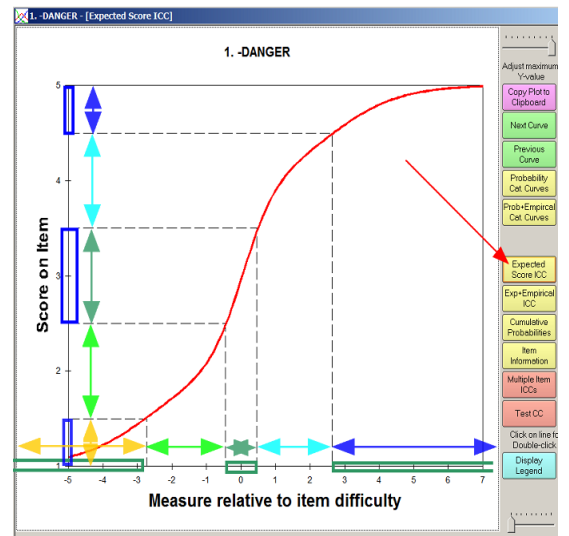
1. -DANGER - [Expected Score ICC]

1. -DANGER

Score on Item

5
4
3
2
1

-5 -4 -3 -2 -1 0 1 2 3 4 5 6 7

Measure relative to item difficulty

Adjust maximum Y-value

Copy Plot to Clipboard

Next Curve

Previous Curve

Probability Cat. Curves

Prob+Empirical Cat. Curves

Expected Score ICC

Exp+Empirical ICC

Cumulative Probabilities

Item Information

Multiple Item ICCs

Test CC

Click on line fo Double-click

Display Legend